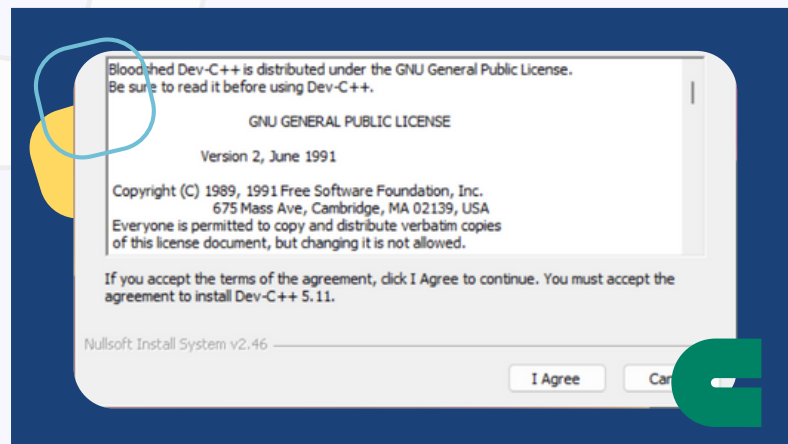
Bloodshed Dev-C++ is distributed under the GNU General Public License. Be sure to read it before using Dev-C++.

GNU GENERAL PUBLIC LICENSE

Version 2, June 1991

Copyright (C) 1989, 1991 Free Software Foundation, Inc.
675 Mass Ave, Cambridge, MA 02139, USA
Everyone is permitted to copy and distribute verbatim copies of this license document, but changing it is not allowed.

If you accept the terms of the agreement, click I Agree to continue. You must accept the agreement to install Dev-C++ 5.11.

Nullsoft Install System v2.46

I Agree

Can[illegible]